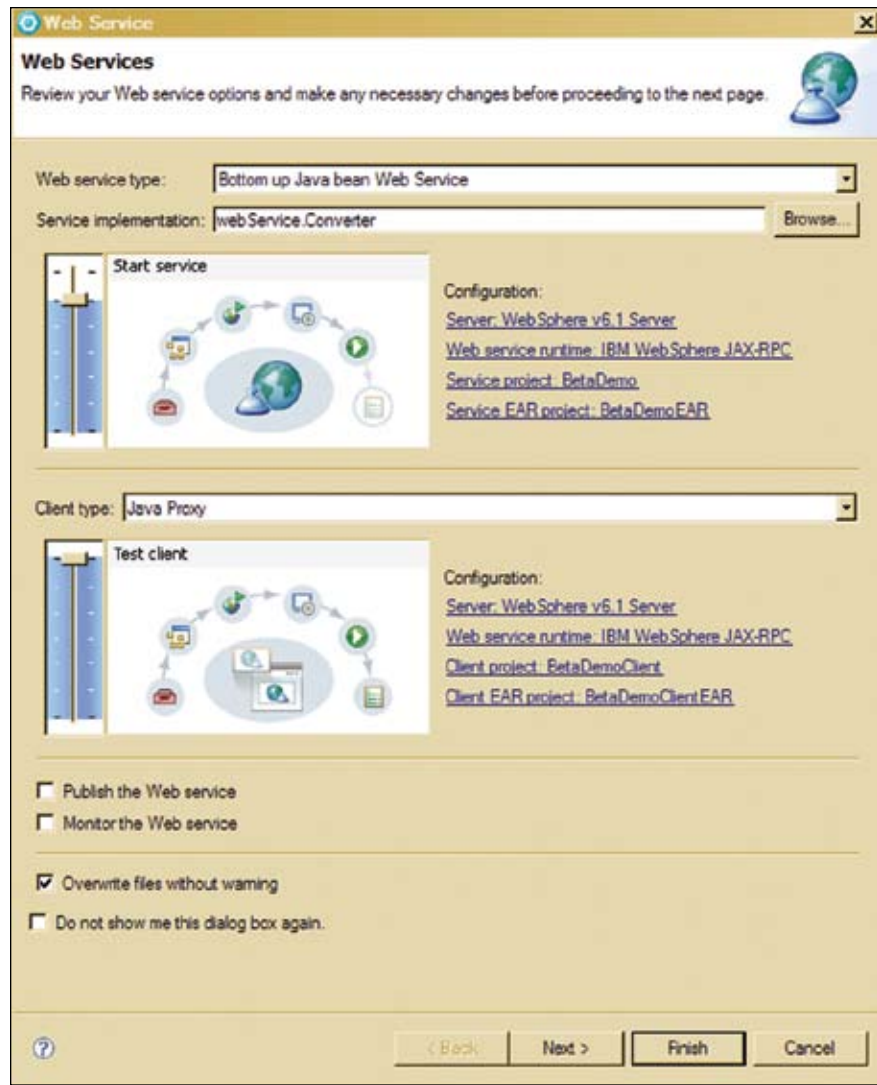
Web Service

Web Services

Review your Web service options and make any necessary changes before proceeding to the next page.

Web service type: Bottom up Java bean Web Service

Service implementation: webService.Converter Browse...

Start service

Configuration:

Server: WebSphere v6.1 Server

Web service runtime: IBM WebSphere JAX-RPC

Service project: BetaDemo

Service EAR project: BetaDemoEAR

Client type: Java Proxy

Test client

Configuration:

Server: WebSphere v6.1 Server

Web service runtime: IBM WebSphere JAX-RPC

Client project: BetaDemoClient

Client EAR project: BetaDemoClientEAR

Publish the Web service

Monitor the Web service

Overwrite files without warning

Do not show me this dialog box again.

< Back Next > Finish Cancel